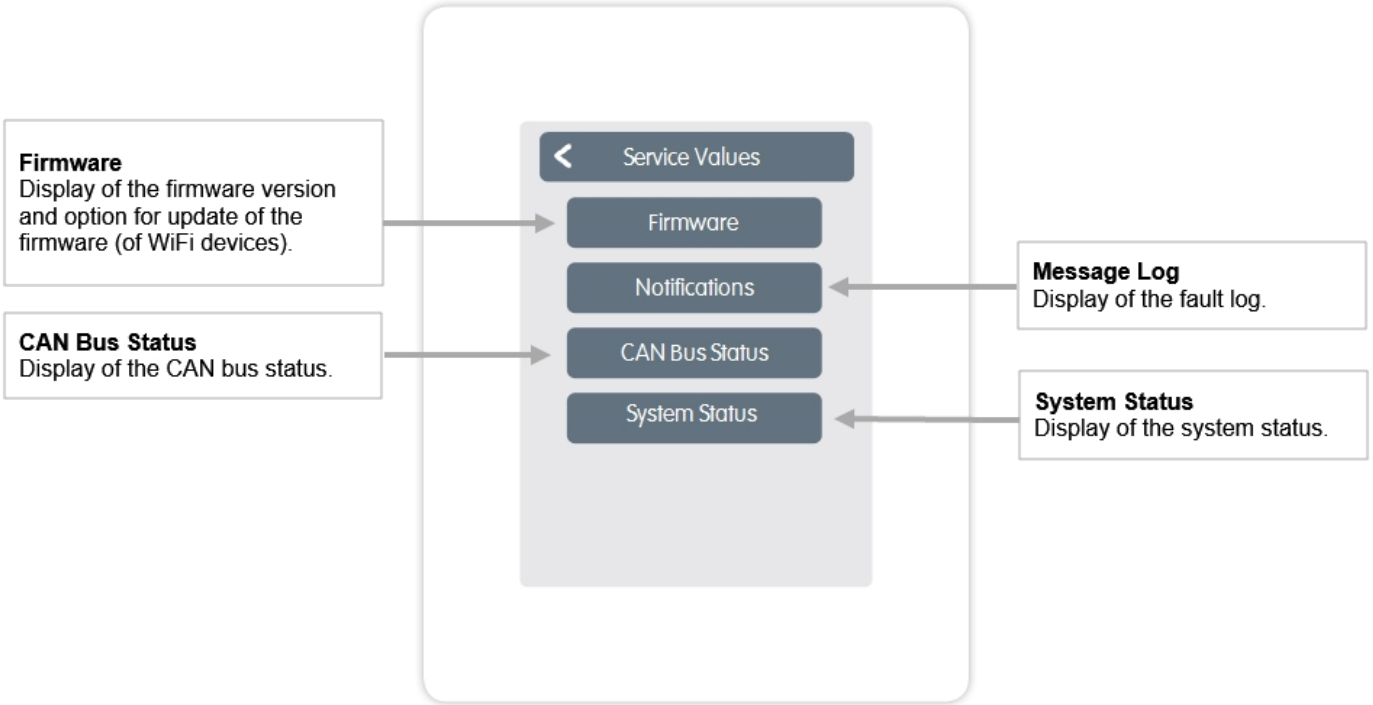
Firmware
Display of the firmware version and option for update of the firmware (of WiFi devices).

CAN Bus Status
Display of the CAN bus status.

Service Values

Firmware

Notifications

CAN Bus Status

System Status

Message Log
Display of the fault log.

System Status
Display of the system status.